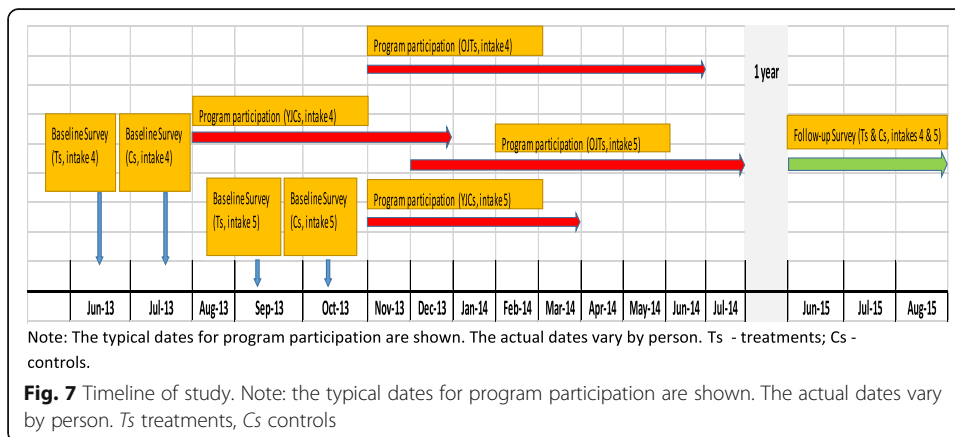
Program participation (OJTs, intake 4)

1 year

Baseline Survey (Ts, intake 4)

Baseline Survey (Cs, intake 4)

Program participation (YJCs, intake 4)

Program participation (OJTs, intake 5)

Follow-up Survey (Ts & Cs, intakes 4 & 5)

Baseline Survey (Ts, intake 5)

Baseline Survey (Cs, intake 5)

Program participation (YJCs, intake 5)

Jun-13 Jul-13 Aug-13 Sep-13 Oct-13 Nov-13 Dec-13 Jan-14 Feb-14 Mar-14 Apr-14 May-14 Jun-14 Jul-14 Jun-15 Jul-15 Aug-15

Note: The typical dates for program participation are shown. The actual dates vary by person. Ts - treatments; Cs - controls.

Fig. 7 Timeline of study. Note: the typical dates for program participation are shown. The actual dates vary by person. Ts treatments, Cs controls